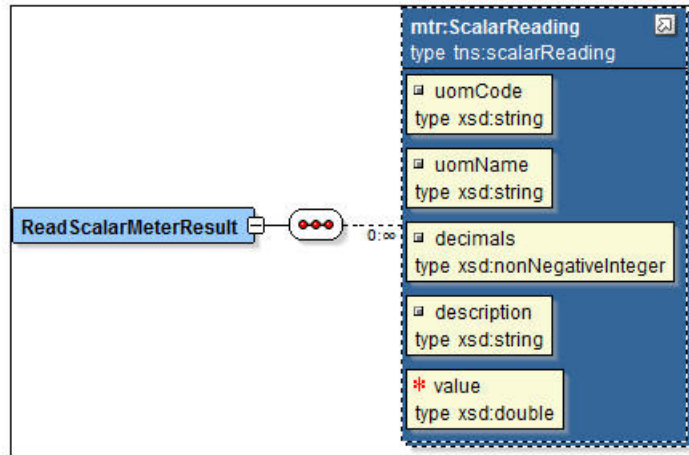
mtr:ScalarReading
type tns:scalarReading

uomCode
type xsd:string

uomName
type xsd:string

ReadScalarMeterResult

0..∞

decimals
type xsd:nonNegativeInteger

description
type xsd:string

* value
type xsd:double